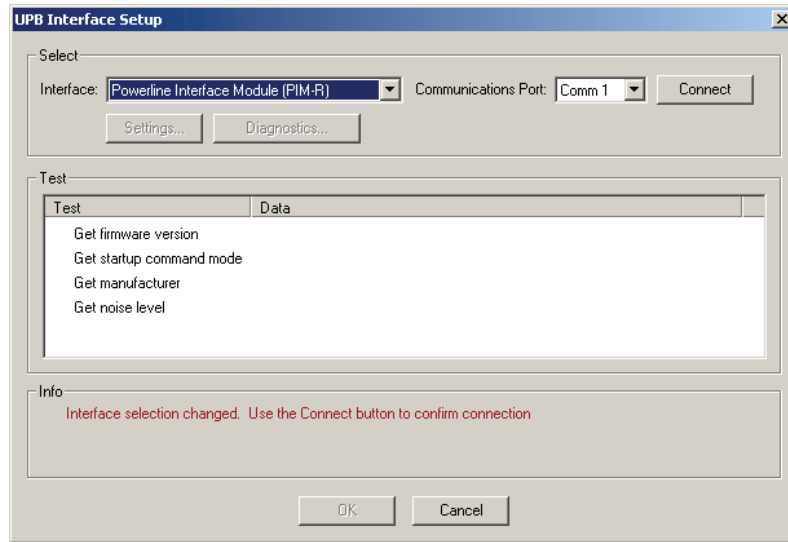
UPB Interface Setup

Select

Interface: Powerline Interface Module (PIM-R)

Communications Port: Comm 1

Connect

Settings...

Diagnostics...

Test

| Test | Data |
|---|---|
| Get firmware version | |
| Get startup command mode | |
| Get manufacturer | |
| Get noise level | |

Info

Interface selection changed. Use the Connect button to confirm connection

OK

Cancel